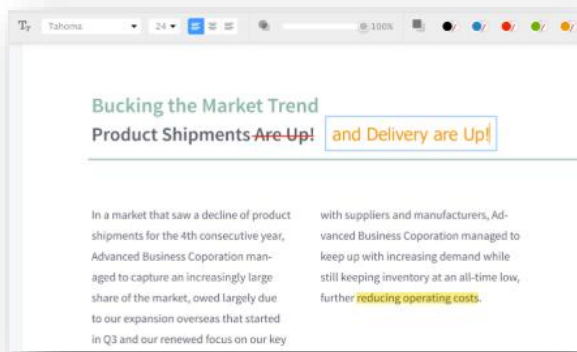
Tahoma 24 100%

Bucking the Market Trend

Product Shipments Are Up! and Delivery are Up!

In a market that saw a decline of product shipments for the 4th consecutive year, Advanced Business Coporation managed to capture an increasingly large share of the market, owed largely due to our expansion overseas that started in Q3 and our renewed focus on our key

with suppliers and manufacturers, Advanced Business Coporation managed to keep up with increasing demand while still keeping inventory at an all-time low, further reducing operating costs.